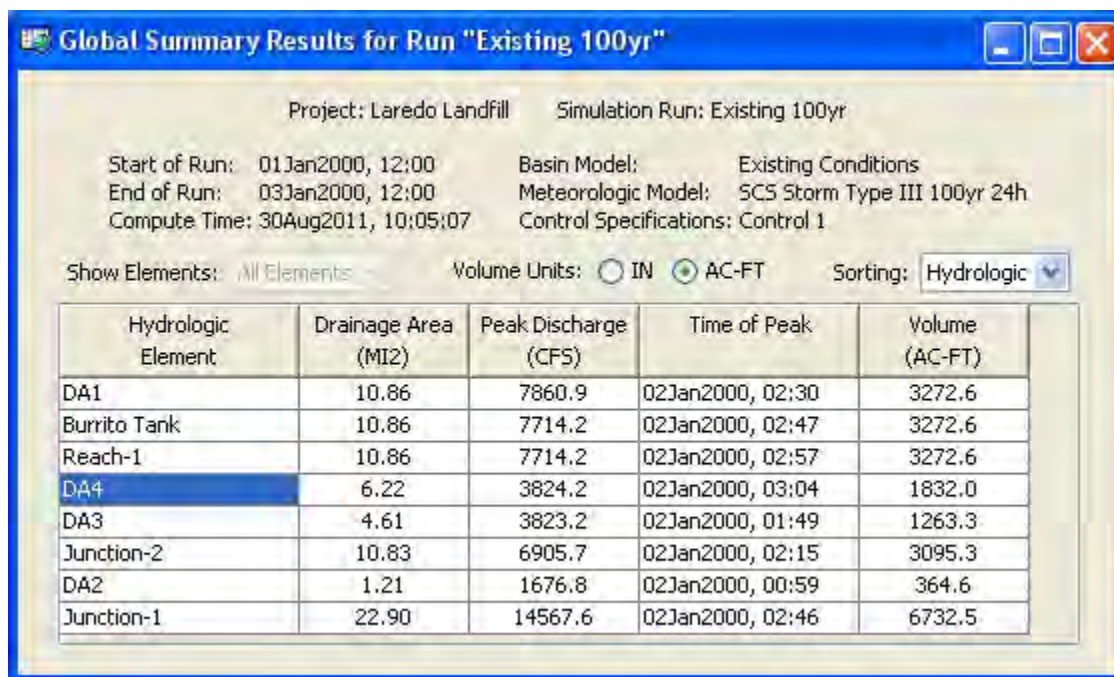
Global Summary Results for Run "Existing 100yr"

Project: Laredo Landfill Simulation Run: Existing 100yr

Start of Run: 01Jan2000, 12:00
End of Run: 03Jan2000, 12:00
Compute Time: 30Aug2011, 10:05:07

Basin Model: Existing Conditions
Meteorologic Model: SCS Storm Type III 100yr 24h
Control Specifications: Control 1

Show Elements: All Elements Volume Units: IN AC-FT Sorting: Hydrologic

| Hydrologic Element | Drainage Area (MI2) | Peak Discharge (CFS) | Time of Peak | Volume (AC-FT) |
|---|---|---|---|---|
| DA1 | 10.86 | 7860.9 | 02Jan2000, 02:30 | 3272.6 |
| Burrito Tank | 10.86 | 7714.2 | 02Jan2000, 02:47 | 3272.6 |
| Reach-1 | 10.86 | 7714.2 | 02Jan2000, 02:57 | 3272.6 |
| DA4 | 6.22 | 3824.2 | 02Jan2000, 03:04 | 1832.0 |
| DA3 | 4.61 | 3823.2 | 02Jan2000, 01:49 | 1263.3 |
| Junction-2 | 10.83 | 6905.7 | 02Jan2000, 02:15 | 3095.3 |
| DA2 | 1.21 | 1676.8 | 02Jan2000, 00:59 | 364.6 |
| Junction-1 | 22.90 | 14567.6 | 02Jan2000, 02:46 | 6732.5 |